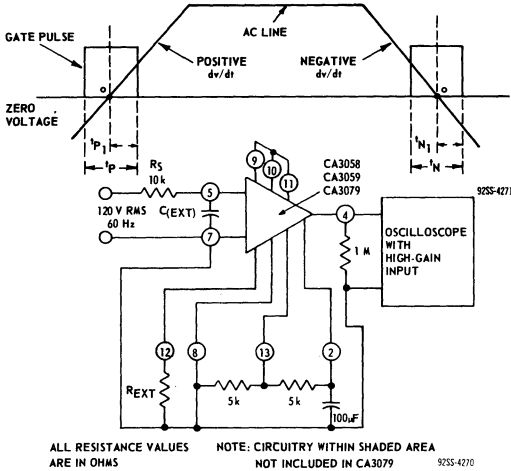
GATE PULSE

AC LINE

POSITIVE dv/dt

NEGATIVE dv/dt

ZERO VOLTAGE

o

o

$t_{P_1}$

$t_P$

$t_{N_1}$

$t_N$

$R_S$ 10k

120 V RMS 60 Hz

5

7

$C_{(EXT)}$

9

10

11

CA3058 CA3059 CA3079

92SS-4271

4

1 M

OSCILLOSCOPE WITH HIGH-GAIN INPUT

12

8

13

2

$R_{EXT}$

5k

5k

100μF

ALL RESISTANCE VALUES ARE IN OHMS

NOTE: CIRCUITRY WITHIN SHADED AREA NOT INCLUDED IN CA3079

92SS-4270